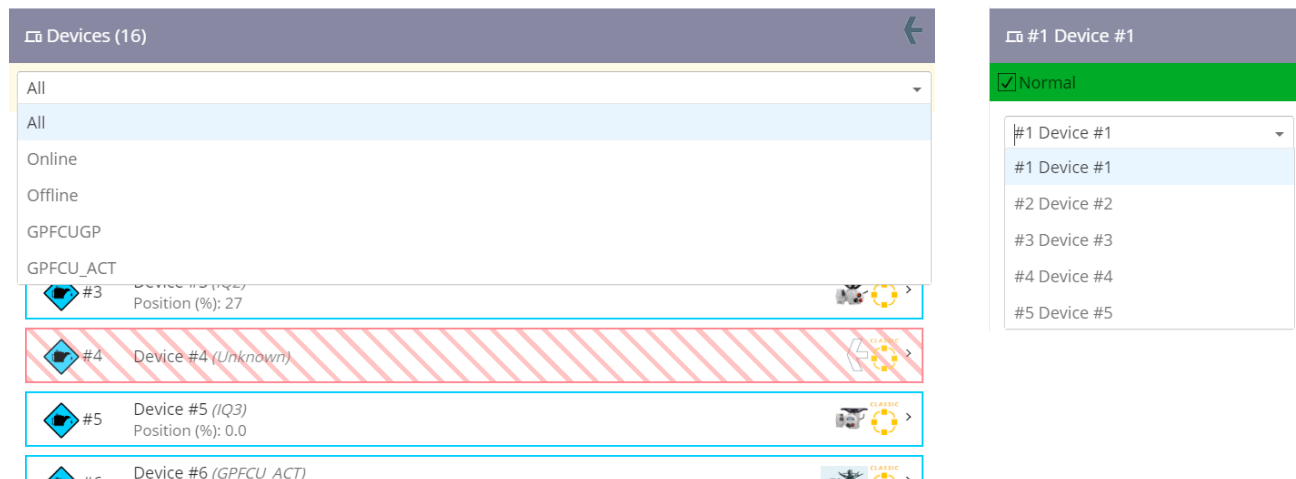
Devices (16)

All

All
Online
Offline
GPFCUGP
GPFCU_ACT

#3 Device #3 (IQ2)
Position (%): 27

#4 Device #4 (Unknown)

CLASSIC

#5 Device #5 (IQ3)
Position (%): 0.0

CLASSIC

#6 Device #6 (GPFCU_ACT)

CLASSIC

#1 Device #1

Normal

#1 Device #1

#1 Device #1
#2 Device #2
#3 Device #3
#4 Device #4
#5 Device #5